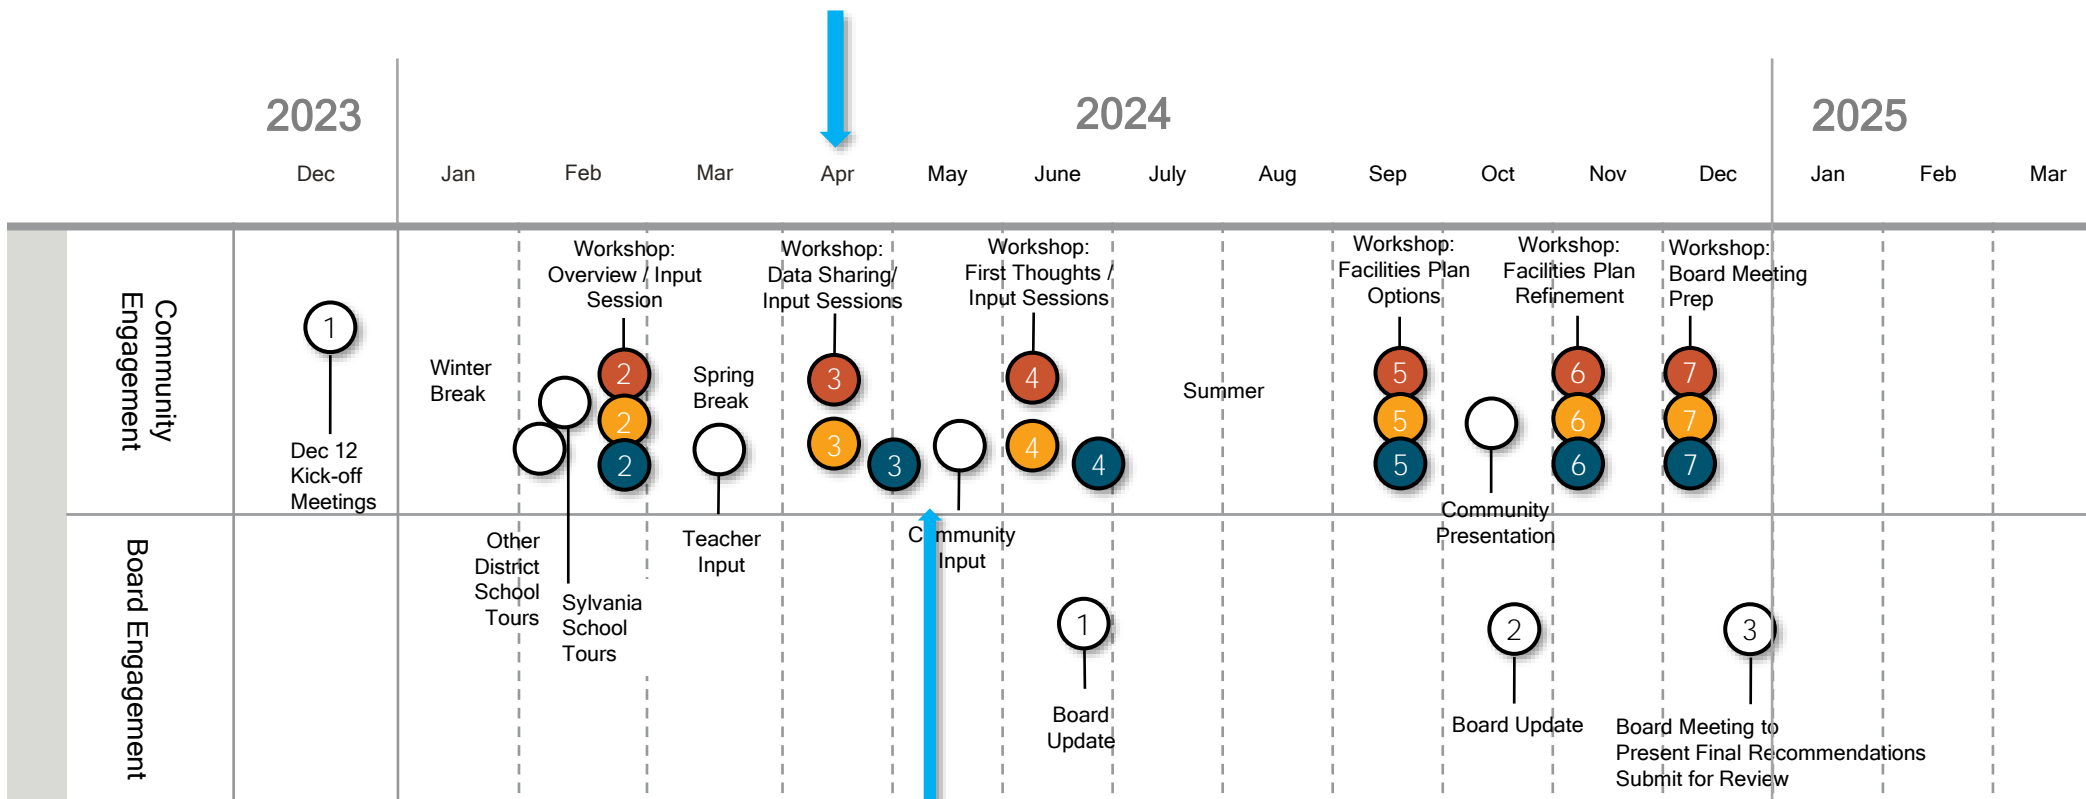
2023

Dec

2024

Jan Feb Mar Apr May June July Aug Sep Oct Nov Dec

2025

Jan Feb Mar

Community Engagement

1

Dec 12 Kick-off Meetings

Winter Break

Workshop: Overview / Input Session

2

2

2

Other District School Tours

Sylvania School Tours

Spring Break

Teacher Input

Workshop: Data Sharing/ Input Sessions

3

3

3

Community Input

Workshop: First Thoughts / Input Sessions

4

4

4

Summer

Workshop: Facilities Plan Options

5

5

5

Community Presentation

Workshop: Facilities Plan Refinement

6

6

6

Workshop: Board Meeting Prep

7

7

7

Board Engagement

1

Board Update

2

Board Update

3

Board Meeting to Present Final Recommendations Submit for Review